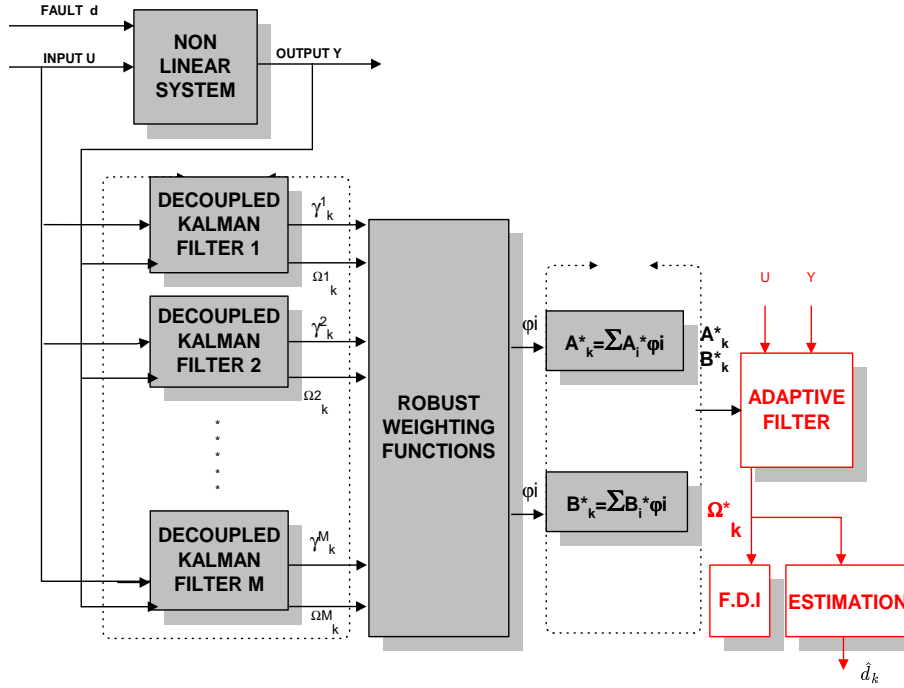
FAULT d

INPUT U

NON LINEAR SYSTEM

OUTPUT Y

DECOUPLED KALMAN FILTER 1

$\gamma^1_k$

$\Omega 1_k$

DECOUPLED KALMAN FILTER 2

$\gamma^2_k$

$\Omega 2_k$

DECOUPLED KALMAN FILTER M

$\gamma^M_k$

$\Omega M_k$

ROBUST WEIGHTING FUNCTIONS

φi

$A^*_k=\sum A_i*\varphi i$

φi

$B^*_k=\sum B_i*\varphi i$

$A^*_k$
$B^*_k$

U Y

ADAPTIVE FILTER

$\Omega^*_k$

F.D.I

ESTIMATION

$\hat{d}_k$